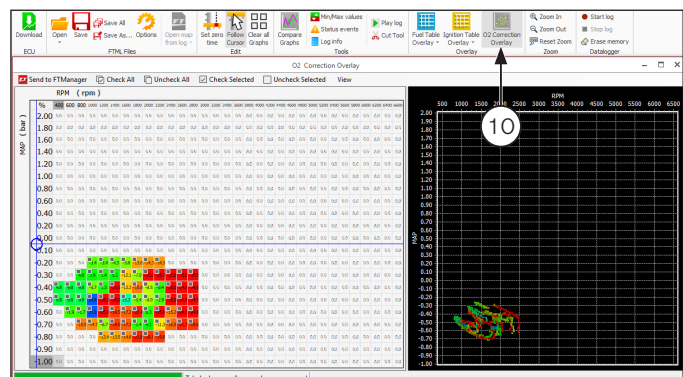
Download
ECU
Open
Save
Save All
Save As...
Options
Open map from log
FTML Files
Set zero time
Follow Cursor
Clear all Graphs
Edit
Compare Graphs
Min/Max values
Status events
Log info
Play log
Cut Tool
Tools
Fuel Table Overlay
Ignition Table Overlay
O2 Correction Overlay
Overlay
Zoom In
Zoom Out
Reset Zoom
Zoom
Start log
Stop log
Erase memory
Datalogger

O2 Correction Overlay

Send to FTManager
Check All
Uncheck All
Check Selected
Uncheck Selected
View

RPM (rpm)
MAP (bar)
%
400 600 800 1000 1200 1400 1600 1800 2000 2200 2400 2600 2800 3000 3200 3400 3600 3800 4000 4200 4400 4600 4800 5000 5200 5400 5600 5800 6000 6200 6400 6600

2.00
1.80
1.60
1.40
1.20
1.00
0.80
0.60
0.40
0.20
0.00
-0.10
-0.20
-0.30
-0.40
-0.50
-0.60
-0.70
-0.80
-0.90
-1.00

RPM
500 1000 1500 2000 2500 3000 3500 4000 4500 5000 5500 6000 6500

MAP
2.00
1.90
1.80
1.70
1.60
1.50
1.40
1.30
1.20
1.10
1.00
0.90
0.80
0.70
0.60
0.50
0.40
0.30
0.20
0.10
0.00
-0.10
-0.20
-0.30
-0.40
-0.50
-0.60
-0.70
-0.80
-0.90
-1.00

10